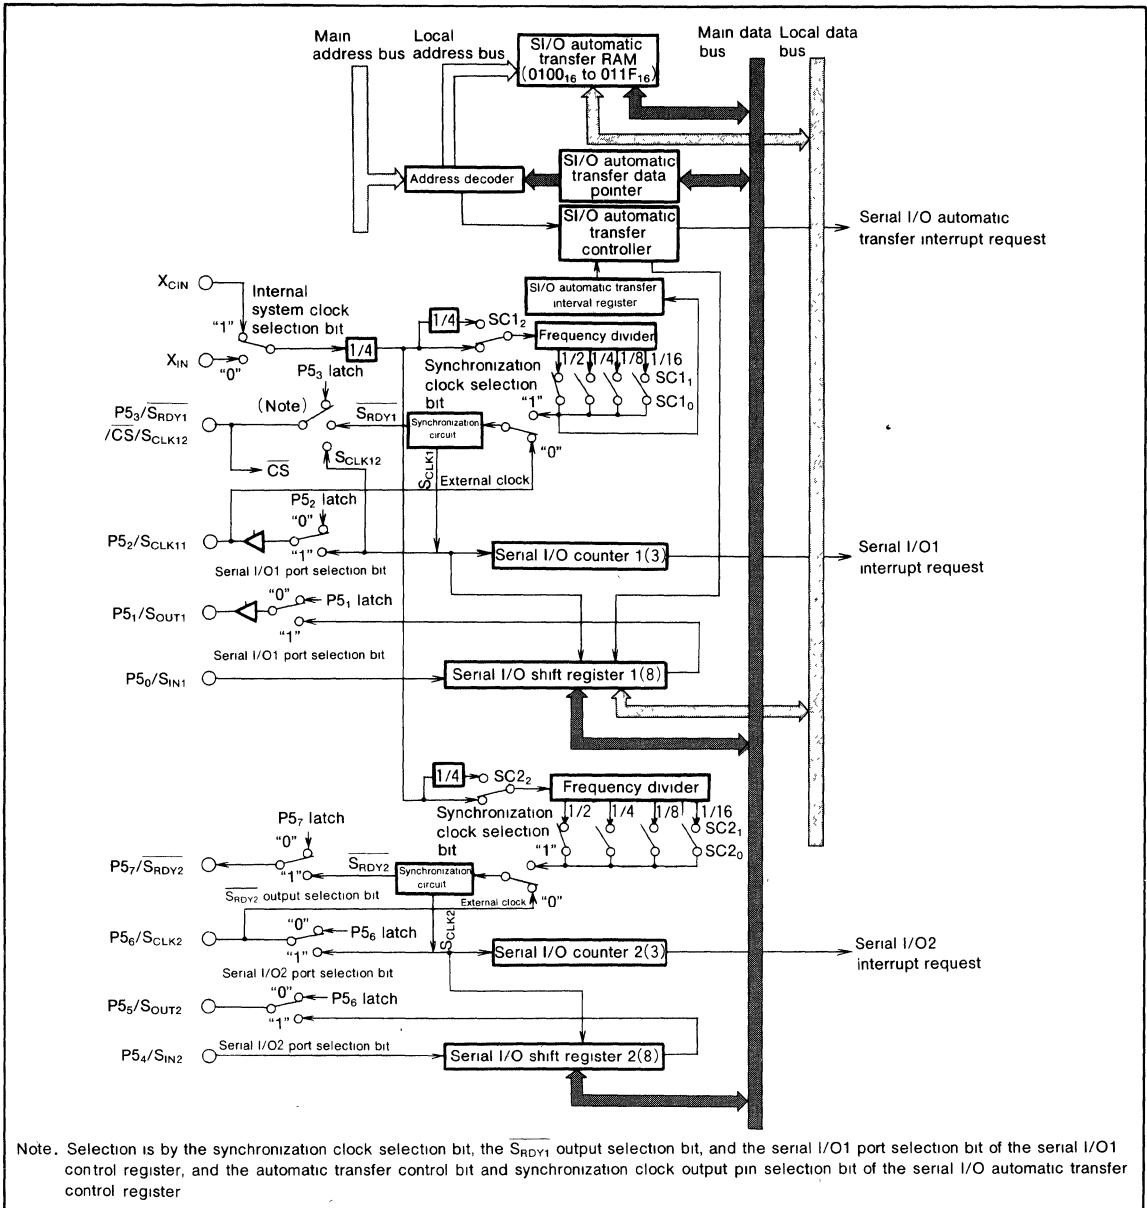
Main address bus

Local address bus

SI/O automatic transfer RAM ($0100_{16}$ to $011F_{16}$)

Main data bus

Local data bus

Address decoder

SI/O automatic transfer data pointer

SI/O automatic transfer controller

Serial I/O automatic transfer interrupt request

$X_{CIN}$

Internal system clock selection bit

"1"

$X_{IN}$

"0"

1/4

SI/O automatic transfer interval register

1/4

$SC1_2$

Frequency divider

1/2 1/4 1/8 1/16

Synchronization clock selection bit

$SC1_1$

"1"

$SC1_0$

$P5_3$ latch

(Note)

$P5_3/\overline{S_{RDY1}}$ /CS/$S_{CLK12}$

$\overline{S_{RDY1}}$

Synchronization circuit

"0"

$\overline{CS}$

$S_{CLK12}$

$S_{CLK1}$

External clock

$P5_2$ latch

"0"

$P5_2/S_{CLK11}$

"1"

Serial I/O1 port selection bit

Serial I/O counter 1(3)

Serial I/O1 interrupt request

$P5_1/S_{OUT1}$

"0"

$P5_1$ latch

"1"

Serial I/O1 port selection bit

$P5_0/S_{IN1}$

Serial I/O shift register 1(8)

1/4

$SC2_2$

Frequency divider

Synchronization clock selection bit

1/2 1/4 1/8 1/16

$SC2_1$

"1"

$SC2_0$

$P5_7$ latch

"0"

$P5_7/\overline{S_{RDY2}}$

$\overline{S_{RDY2}}$

Synchronization circuit

"1"

$\overline{S_{RDY2}}$ output selection bit

External clock

"0"

$S_{CLK2}$

$P5_6/S_{CLK2}$

"0"

$P5_6$ latch

"1"

Serial I/O2 port selection bit

Serial I/O counter 2(3)

Serial I/O2 interrupt request

$P5_5/S_{OUT2}$

"0"

$P5_6$ latch

"1"

$P5_4/S_{IN2}$

Serial I/O2 port selection bit

Serial I/O shift register 2(8)

Note. Selection is by the synchronization clock selection bit, the $\overline{S_{RDY1}}$ output selection bit, and the serial I/O1 port selection bit of the serial I/O1 control register, and the automatic transfer control bit and synchronization clock output pin selection bit of the serial I/O automatic transfer control register